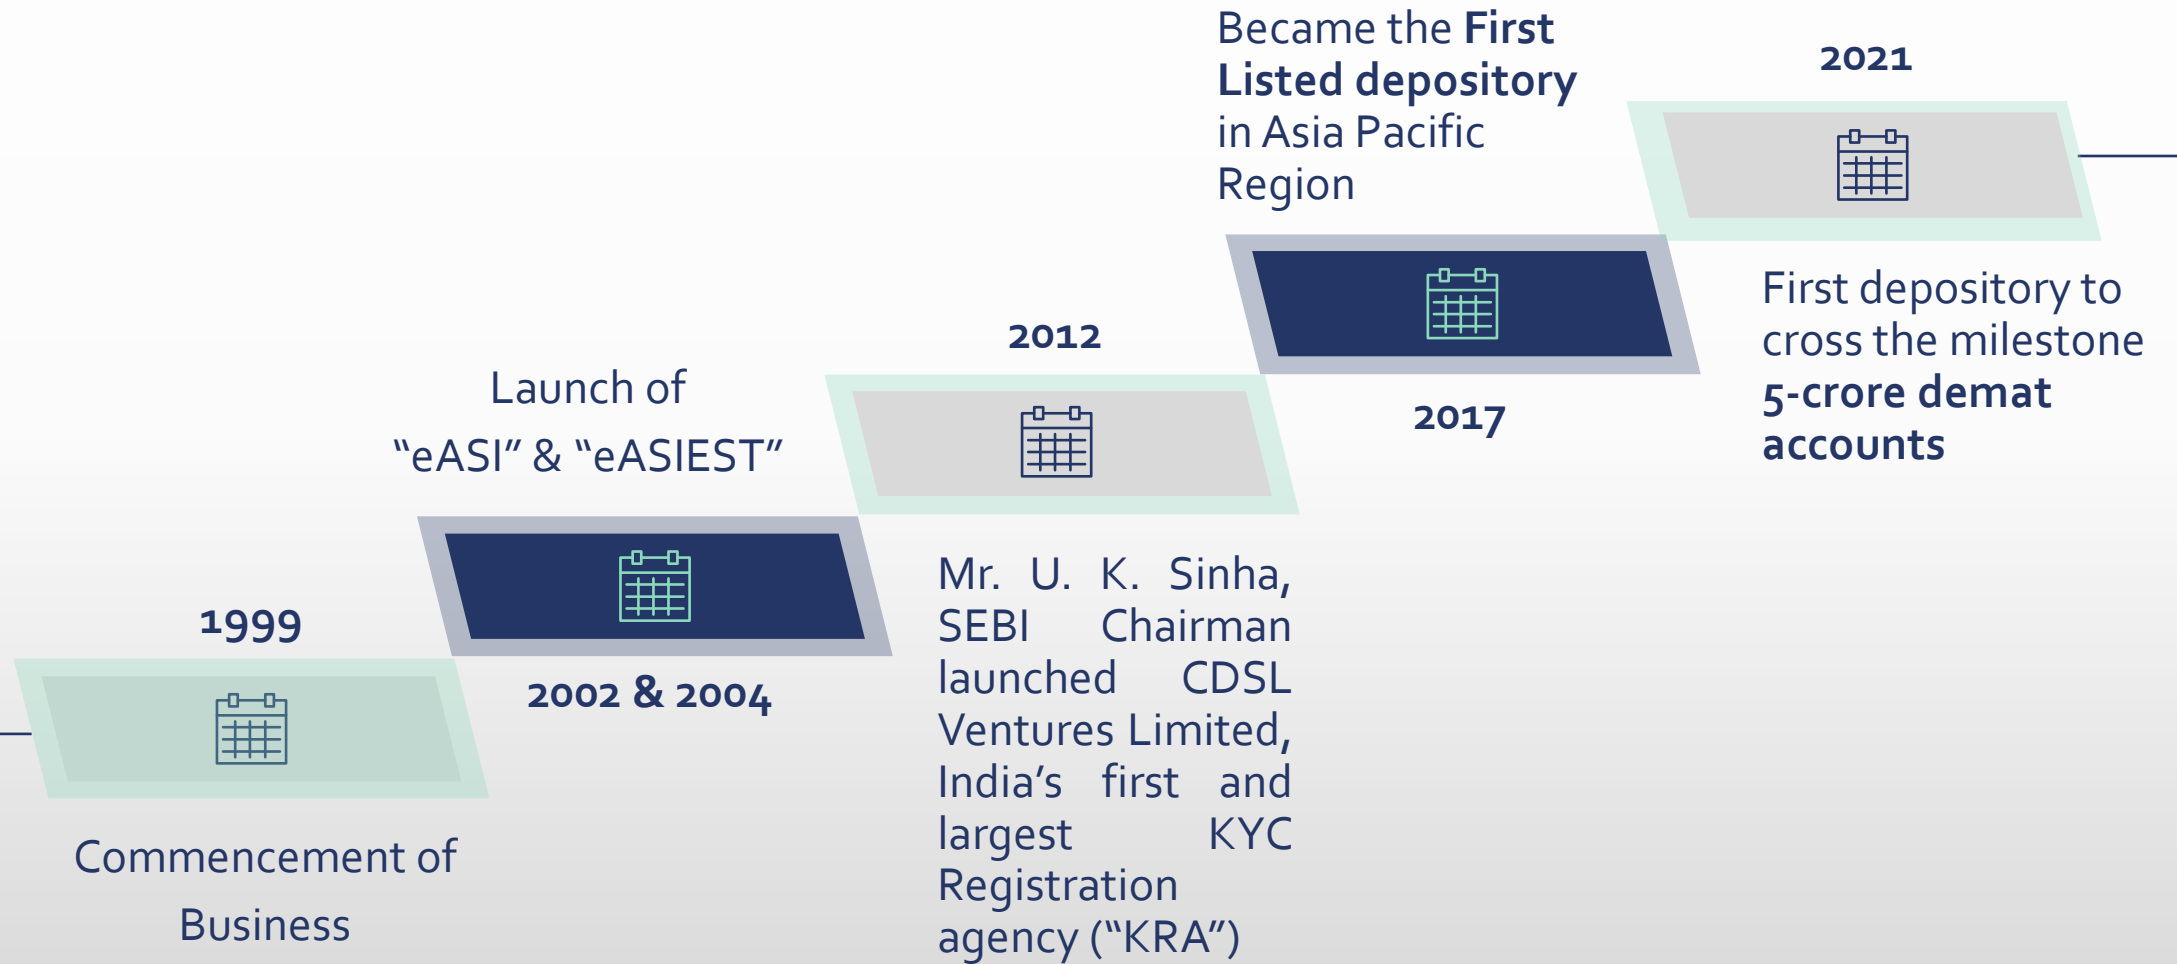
1999

Commencement of Business

Launch of “eASI” & “eASIEST”

2002 & 2004

2012

Mr. U. K. Sinha, SEBI Chairman launched CDSL Ventures Limited, India’s first and largest KYC Registration agency (“KRA”)

Became the **First Listed depository** in Asia Pacific Region

2017

2021

First depository to cross the milestone **5-crore demat accounts**